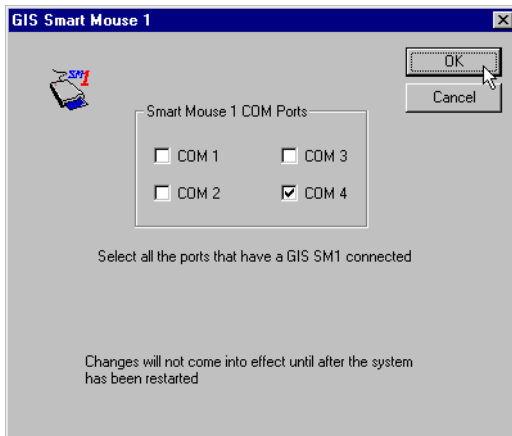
GIS Smart Mouse 1

SM1

OK

Cancel

Smart Mouse 1 COM Ports

COM 1

COM 3

COM 2

COM 4

Select all the ports that have a GIS SM1 connected

Changes will not come into effect until after the system has been restarted